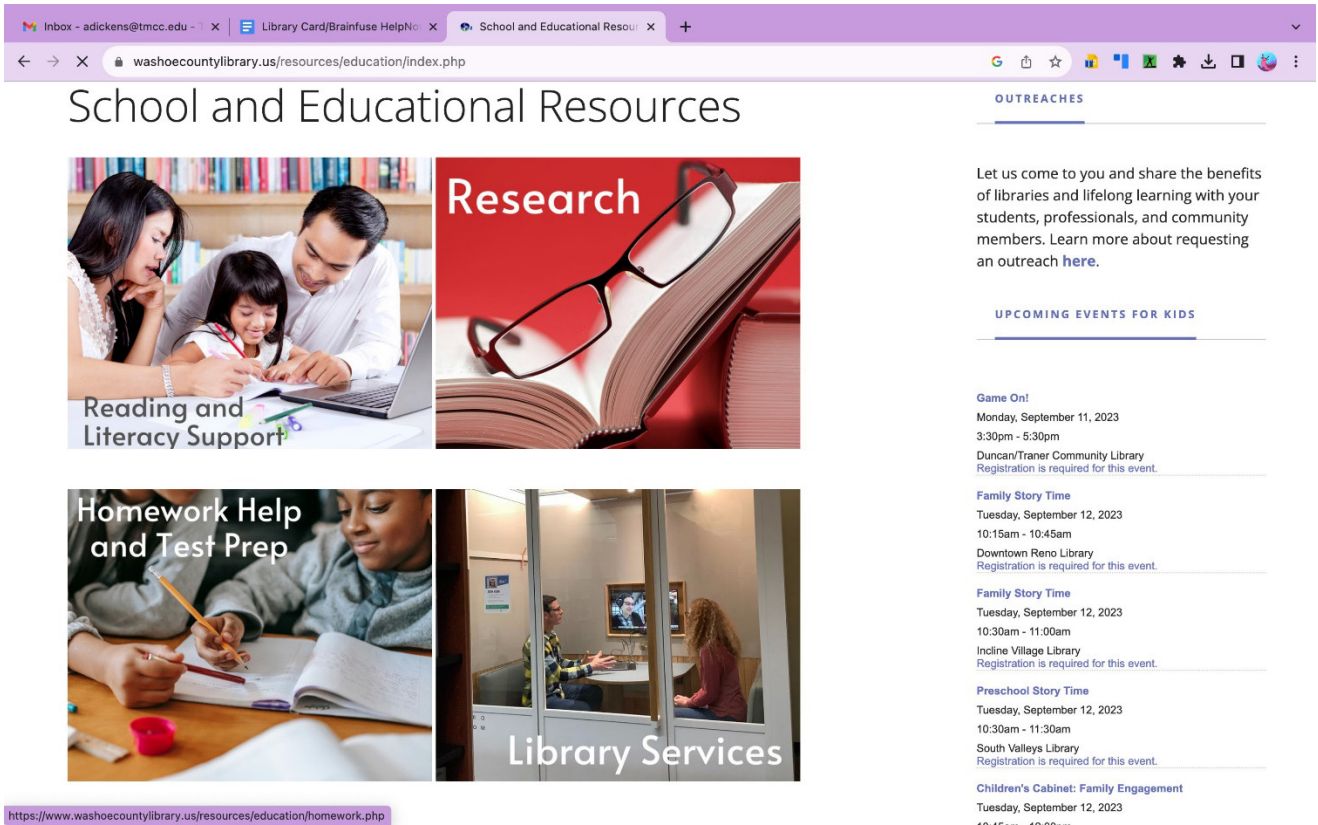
Inbox - adickens@tmcc.edu - T ×
Library Card/Brainfuse HelpNo ×
School and Educational Resour ×
+

washoecountylibrary.us/resources/education/index.php

School and Educational Resources

Reading and Literacy Support

Research

Homework Help and Test Prep

Library Services

OUTREACHES

Let us come to you and share the benefits of libraries and lifelong learning with your students, professionals, and community members. Learn more about requesting an outreach here.

UPCOMING EVENTS FOR KIDS

Game On!
Monday, September 11, 2023
3:30pm - 5:30pm
Duncan/Traner Community Library
Registration is required for this event.

Family Story Time
Tuesday, September 12, 2023
10:15am - 10:45am
Downtown Reno Library
Registration is required for this event.

Family Story Time
Tuesday, September 12, 2023
10:30am - 11:00am
Incline Village Library
Registration is required for this event.

Preschool Story Time
Tuesday, September 12, 2023
10:30am - 11:30am
South Valleys Library
Registration is required for this event.

Children's Cabinet: Family Engagement
Tuesday, September 12, 2023
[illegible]

https://www.washoecountylibrary.us/resources/education/homework.php